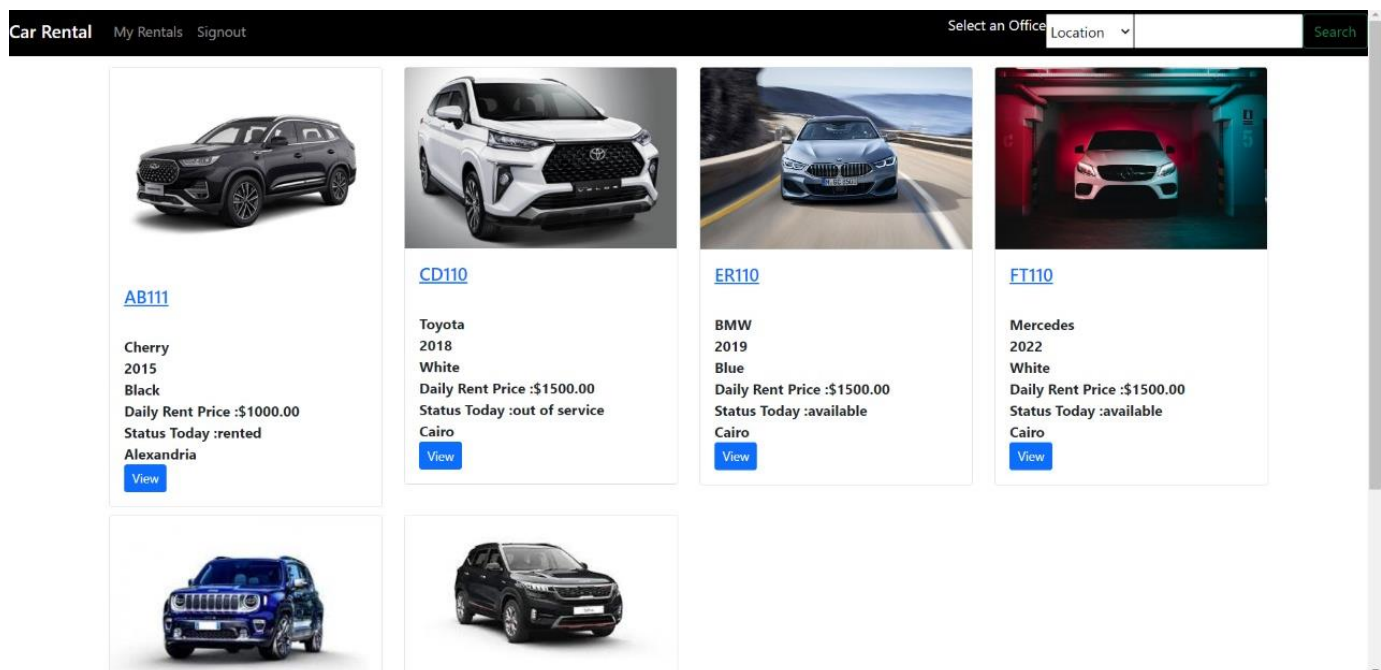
Car Rental My Rentals Signout

Select an Office Location Search

AB111

Cherry
2015
Black
Daily Rent Price :$1000.00
Status Today :rented
Alexandria
View

CD110

Toyota
2018
White
Daily Rent Price :$1500.00
Status Today :out of service
Cairo
View

ER110

BMW
2019
Blue
Daily Rent Price :$1500.00
Status Today :available
Cairo
View

FT110

Mercedes
2022
White
Daily Rent Price :$1500.00
Status Today :available
Cairo
View